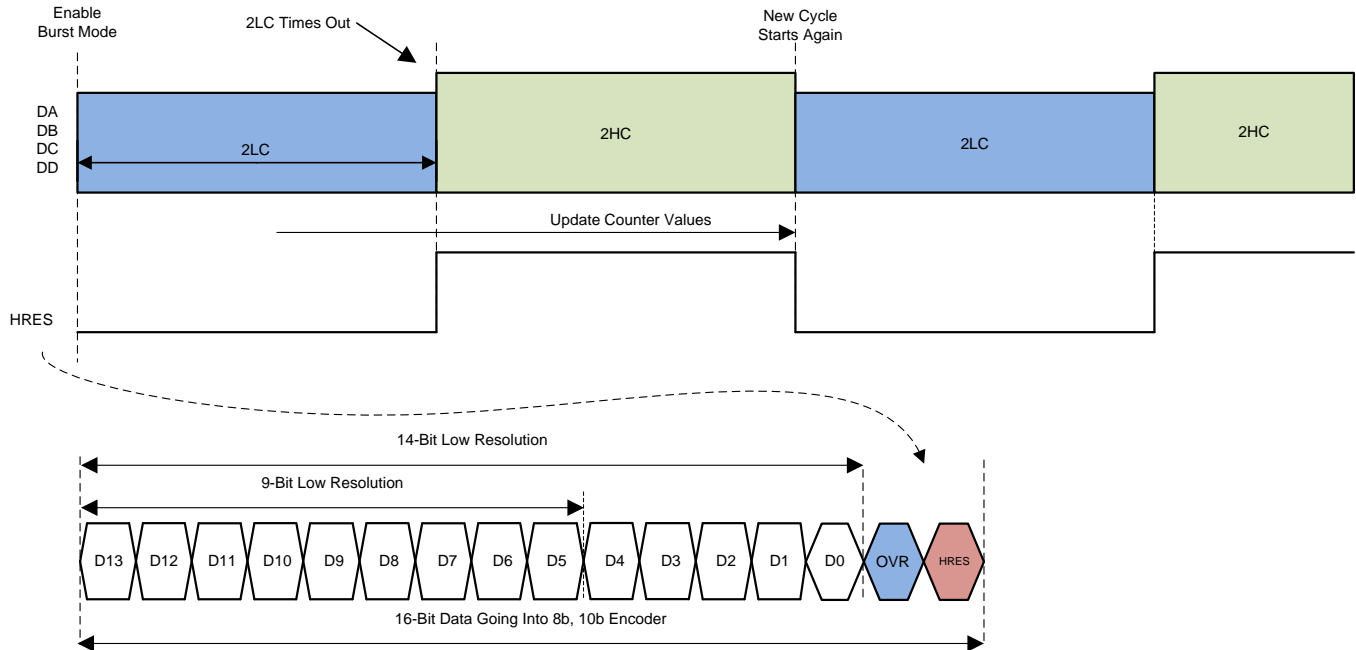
Enable Burst Mode

2LC Times Out

New Cycle Starts Again

DA
DB
DC
DD

2LC

2HC

2LC

2HC

Update Counter Values

HRES

14-Bit Low Resolution

9-Bit Low Resolution

D13 D12 D11 D10 D9 D8 D7 D6 D5 D4 D3 D2 D1 D0 OVR HRES

16-Bit Data Going Into 8b, 10b Encoder